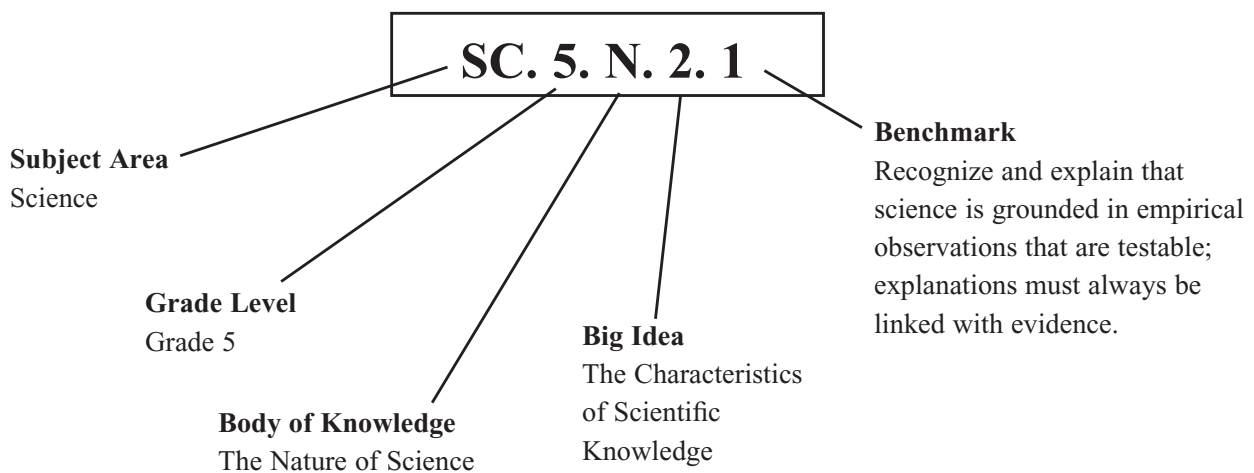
SC. 5. N. 2. 1

Subject Area
Science

Grade Level
Grade 5

Body of Knowledge
The Nature of Science

Big Idea
The Characteristics of Scientific Knowledge

Benchmark
Recognize and explain that science is grounded in empirical observations that are testable; explanations must always be linked with evidence.